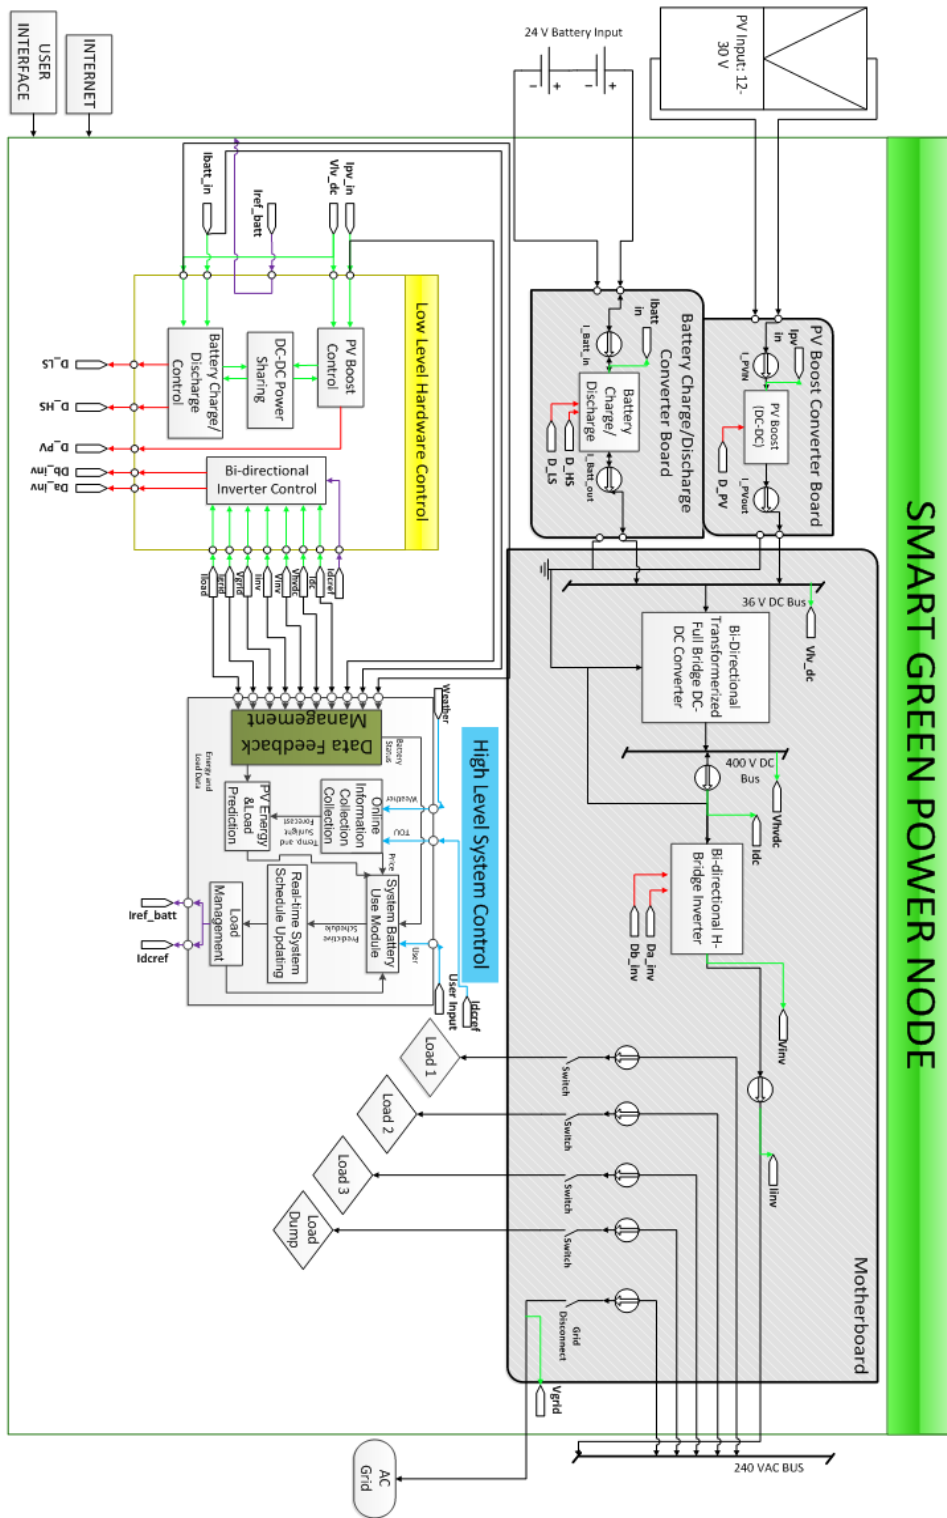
USER INTERFACE
INTERNET
24 V Battery Input
PV Input: 12-30 V
SMART GREEN POWER NODE
Low Level Hardware Control
Ibatt_in
Iref_batt
Vlv_dc
Ipv_in
PV Boost Control
DC-DC Power Sharing
Battery Charge/ Discharge Control
D_LS
D_HS
D_PV
Db_inv
Da_inv
Bi-directional Inverter Control
Iload
Igrid
Vgrid
Iinv
Vinv
Vhvdc
Idc
Idcref
Battery Charge/Discharge Converter Board
Ibatt in
I_Batt_in
Battery Charge/ Discharge
I_Batt_out
D_LS
D_HS
PV Boost Converter Board
Ipv in
I_PVin
PV Boost (DC-DC)
I_PVout
D_PV
36 V DC Bus
Vlv_dc
Bi-Directional Transformerized Full Bridge DC-DC Converter
400 V DC Bus
Vhvdc
Idc
Bi-directional H-Bridge Inverter
Da_inv
Db_inv
Vinv
Iinv
High Level System Control
Weather
Data Feedback Management
Battery Status
Energy and Load Data
Weather
Online Information Collection
TOU
Temp and Sunlight Forecast
PV Energy &Load Prediction
Price
System Battery Use Module
User
Predictive Schedule
Real-time System Schedule Updating
Load Management
Iref_batt
Idcref
User Input
Idcref
Load 1
Load 2
Load 3
Load Dump
Switch
Switch
Switch
Switch
Grid Disconnect
Vgrid
Motherboard
AC Grid
240 VAC BUS